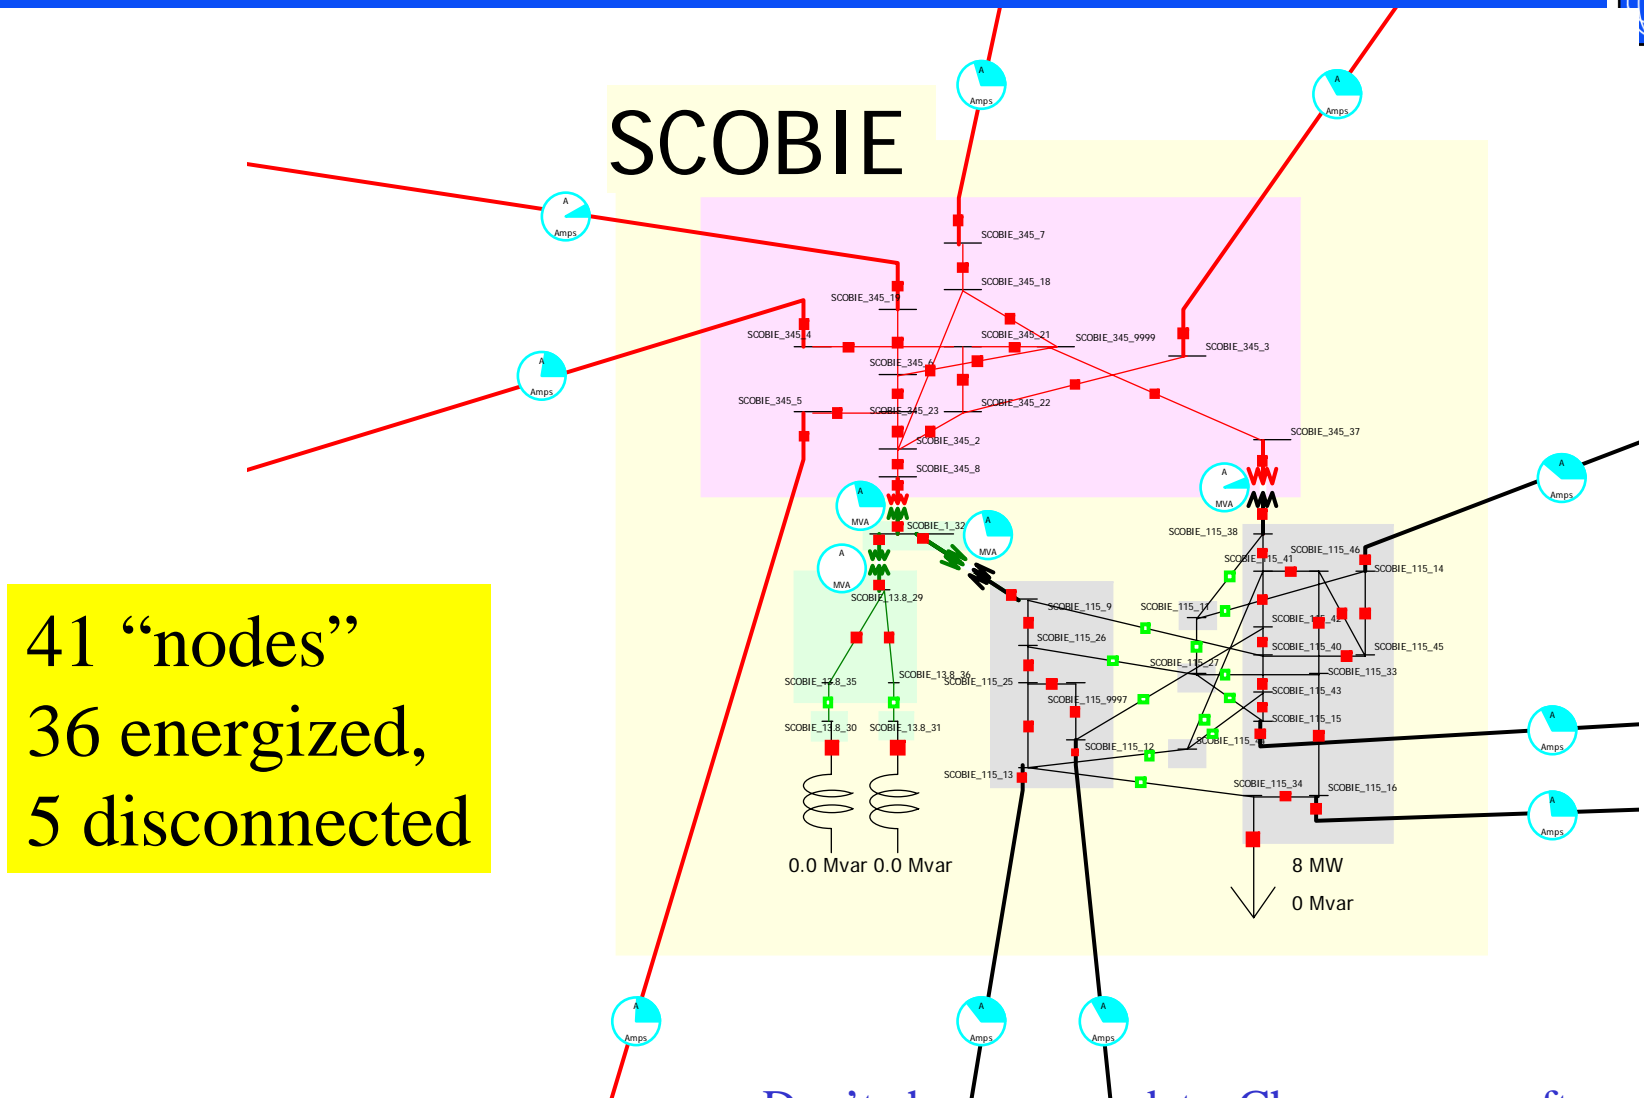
SCOBIE

41 "nodes"
36 energized,
5 disconnected

SCOBIE_345_7
SCOBIE_345_18
SCOBIE_345_19
SCOBIE_345_4
SCOBIE_345_21
SCOBIE_345_9999
SCOBIE_345_3
SCOBIE_345_6
SCOBIE_345_5
SCOBIE_345_23
SCOBIE_345_22
SCOBIE_345_2
SCOBIE_345_8
SCOBIE_345_37
SCOBIE_1_32
SCOBIE_13.8_29
SCOBIE_13.8_35
SCOBIE_13.8_36
SCOBIE_13.8_30
SCOBIE_13.8_31
SCOBIE_115_38
SCOBIE_115_41
SCOBIE_115_46
SCOBIE_115_14
SCOBIE_115_9
SCOBIE_115_11
SCOBIE_115_42
SCOBIE_115_26
SCOBIE_115_40
SCOBIE_115_45
SCOBIE_115_27
SCOBIE_115_33
SCOBIE_115_25
SCOBIE_115_43
SCOBIE_115_9997
SCOBIE_115_15
SCOBIE_115_12
SCOBIE_115_4
SCOBIE_115_13
SCOBIE_115_34
SCOBIE_115_16

Amps
Amps
Amps
Amps
Amps
MVA
MVA
MVA
MVA
Amps
Amps
Amps
Amps
Amps
Amps

0.0 Mvar 0.0 Mvar
8 MW
0 Mvar